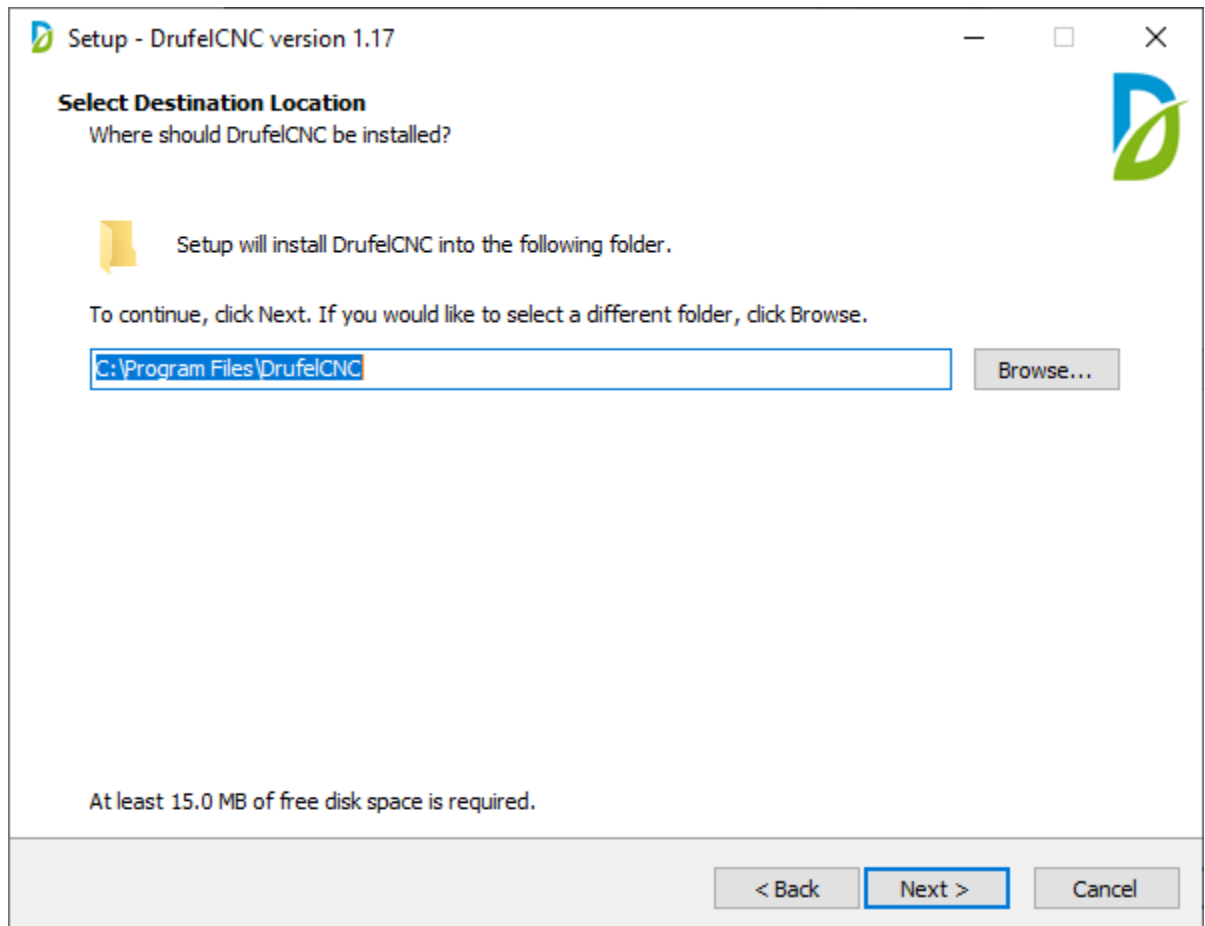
Setup - DrufelCNC version 1.17

Select Destination Location
Where should DrufelCNC be installed?

Setup will install DrufelCNC into the following folder.

To continue, click Next. If you would like to select a different folder, click Browse.

C:\Program Files\DrufelCNC

Browse...

At least 15.0 MB of free disk space is required.

< Back
Next >
Cancel